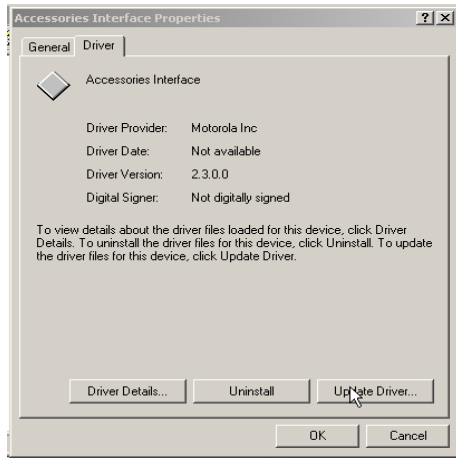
Accessories Interface Properties ? X

General Driver

Accessories Interface

| Driver Provider: | Motorola Inc |
|---|---|
| Driver Date: | Not available |
| Driver Version: | 2.3.0.0 |
| Digital Signer: | Not digitally signed |

To view details about the driver files loaded for this device, click Driver Details. To uninstall the driver files for this device, click Uninstall. To update the driver files for this device, click Update Driver.

Driver Details... Uninstall Update Driver...

OK Cancel